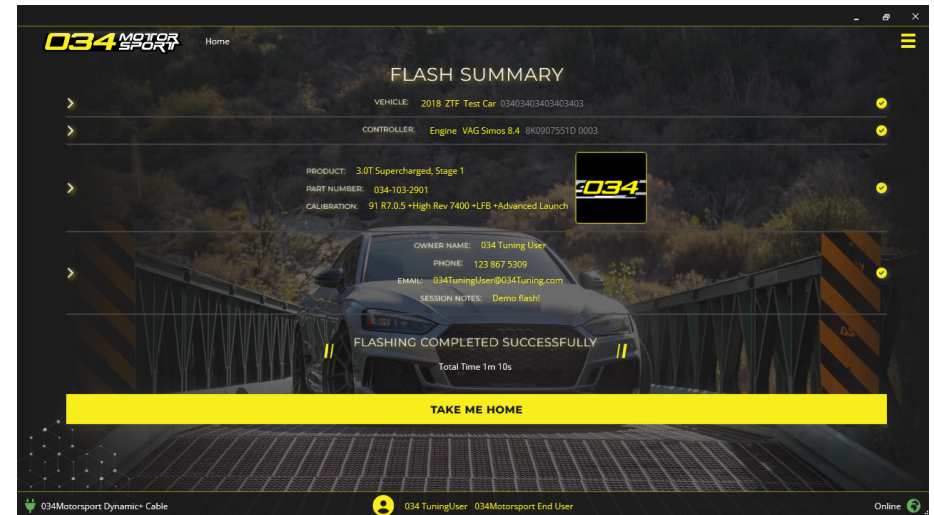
034 MOTORSPORT Home

FLASH SUMMARY

VEHICLE: 2018 ZTF Test Car 03403403403403403

CONTROLLER: Engine VAG Simos 8.4 8K0907551D 0003

PRODUCT: 3.0T Supercharged, Stage 1
PART NUMBER: 034-103-2901
CALIBRATION: 91 R7.0.5 +High Rev 7400 +LFB +Advanced Launch

034

OWNER NAME: 034 Tuning User
PHONE: 123 867 5309
EMAIL: 034TuningUser@034Tuning.com
SESSION NOTES: Demo flash!

FLASHING COMPLETED SUCCESSFULLY

Total Time 1m 10s

TAKE ME HOME

034Motorsport Dynamic+ Cable

034 TuningUser 034Motorsport End User

Online